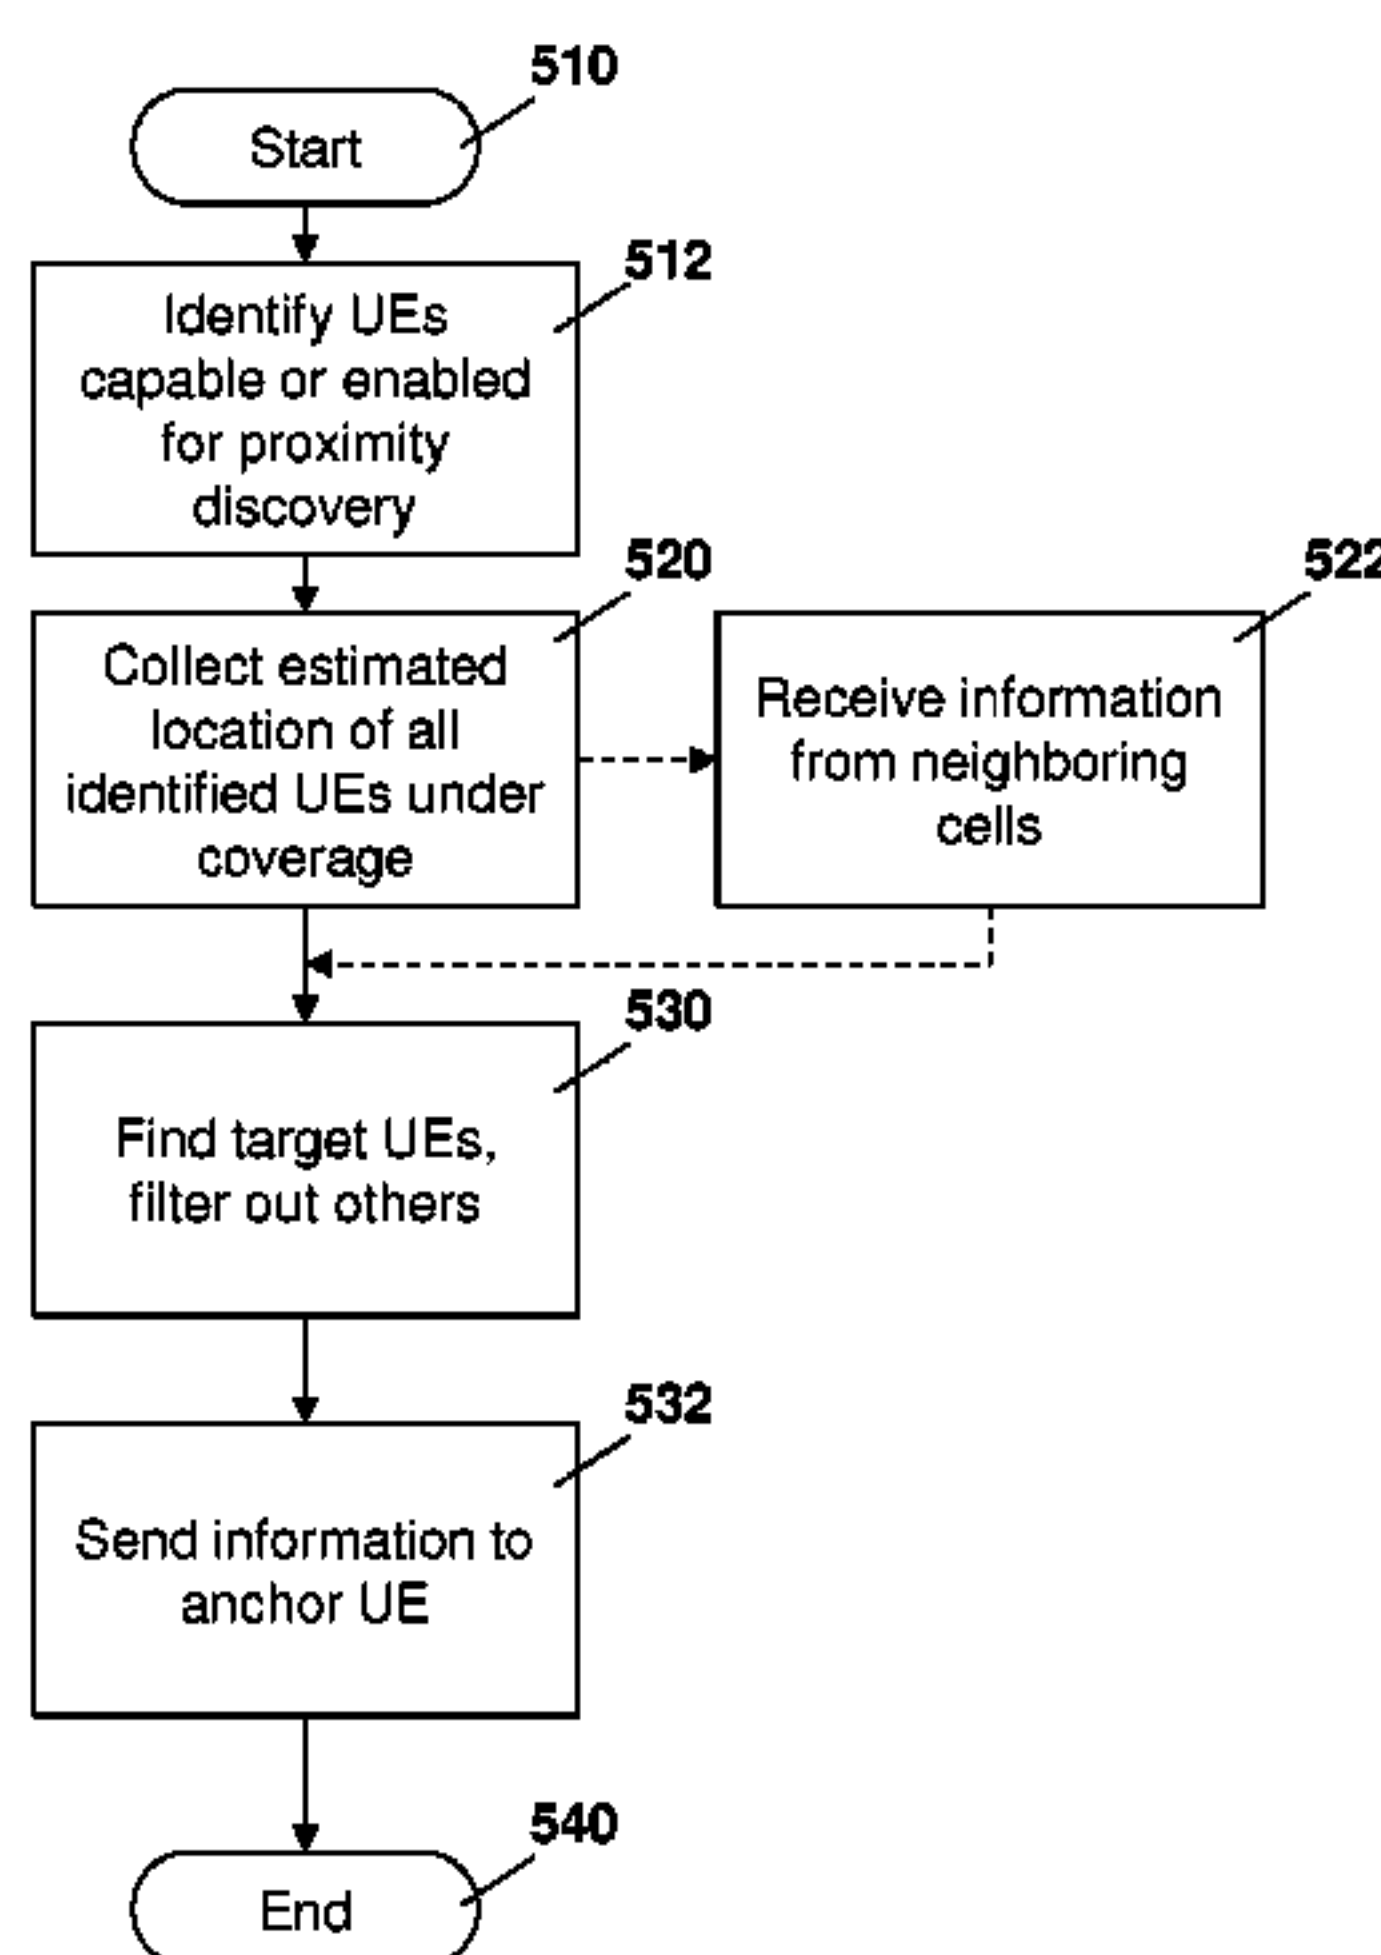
510

Start

512

Identify UEs capable or enabled for proximity discovery

520

Collect estimated location of all identified UEs under coverage

522

Receive information from neighboring cells

530

Find target UEs, filter out others

532

Send information to anchor UE

540

End